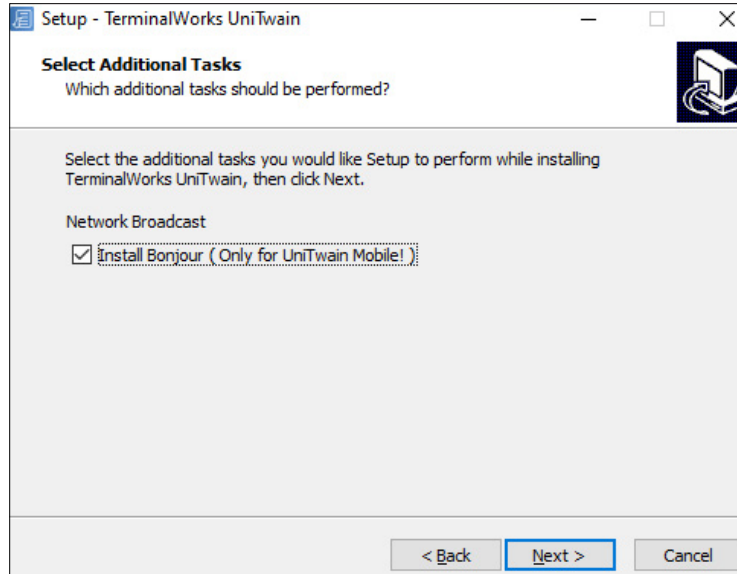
Setup - TerminalWorks UniTwain

Select Additional Tasks
Which additional tasks should be performed?

Select the additional tasks you would like Setup to perform while installing TerminalWorks UniTwain, then click Next.

Network Broadcast

Install Bonjour ( Only for UniTwain Mobile! )

< Back
Next >
Cancel